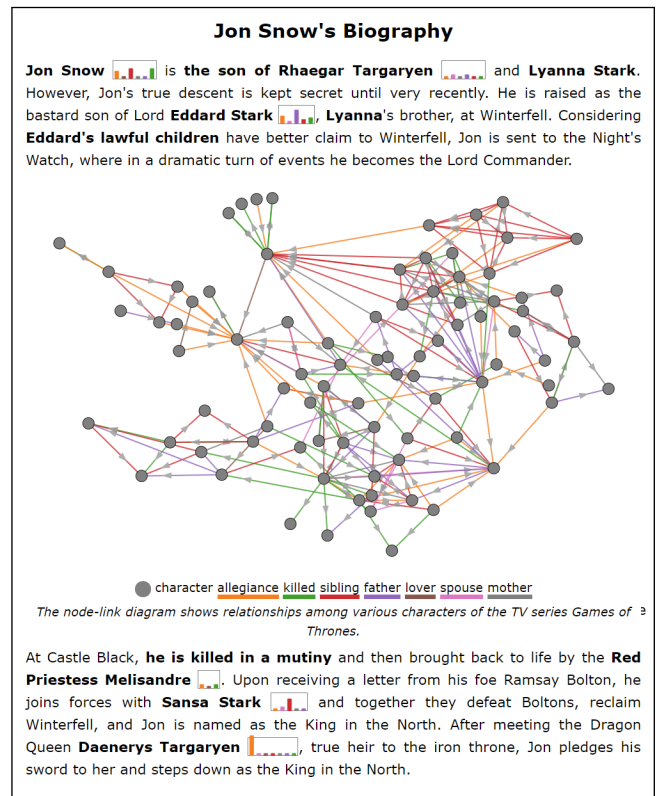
Jon Snow's Biography

**Jon Snow** is **the son of Rhaegar Targaryen** and **Lyanna Stark**. However, Jon's true descent is kept secret until very recently. He is raised as the bastard son of Lord **Eddard Stark**, **Lyanna**'s brother, at Winterfell. Considering **Eddard's lawful children** have better claim to Winterfell, Jon is sent to the Night's Watch, where in a dramatic turn of events he becomes the Lord Commander.

character allegiance killed sibling father lover spouse mother

The node-link diagram shows relationships among various characters of the TV series Games of Thrones.

At Castle Black, **he is killed in a mutiny** and then brought back to life by the **Red Priestess Melisandre**. Upon receiving a letter from his foe Ramsay Bolton, he joins forces with **Sansa Stark** and together they defeat Boltons, reclaim Winterfell, and Jon is named as the King in the North. After meeting the Dragon Queen **Daenerys Targaryen**, true heir to the iron throne, Jon pledges his sword to her and steps down as the King in the North.